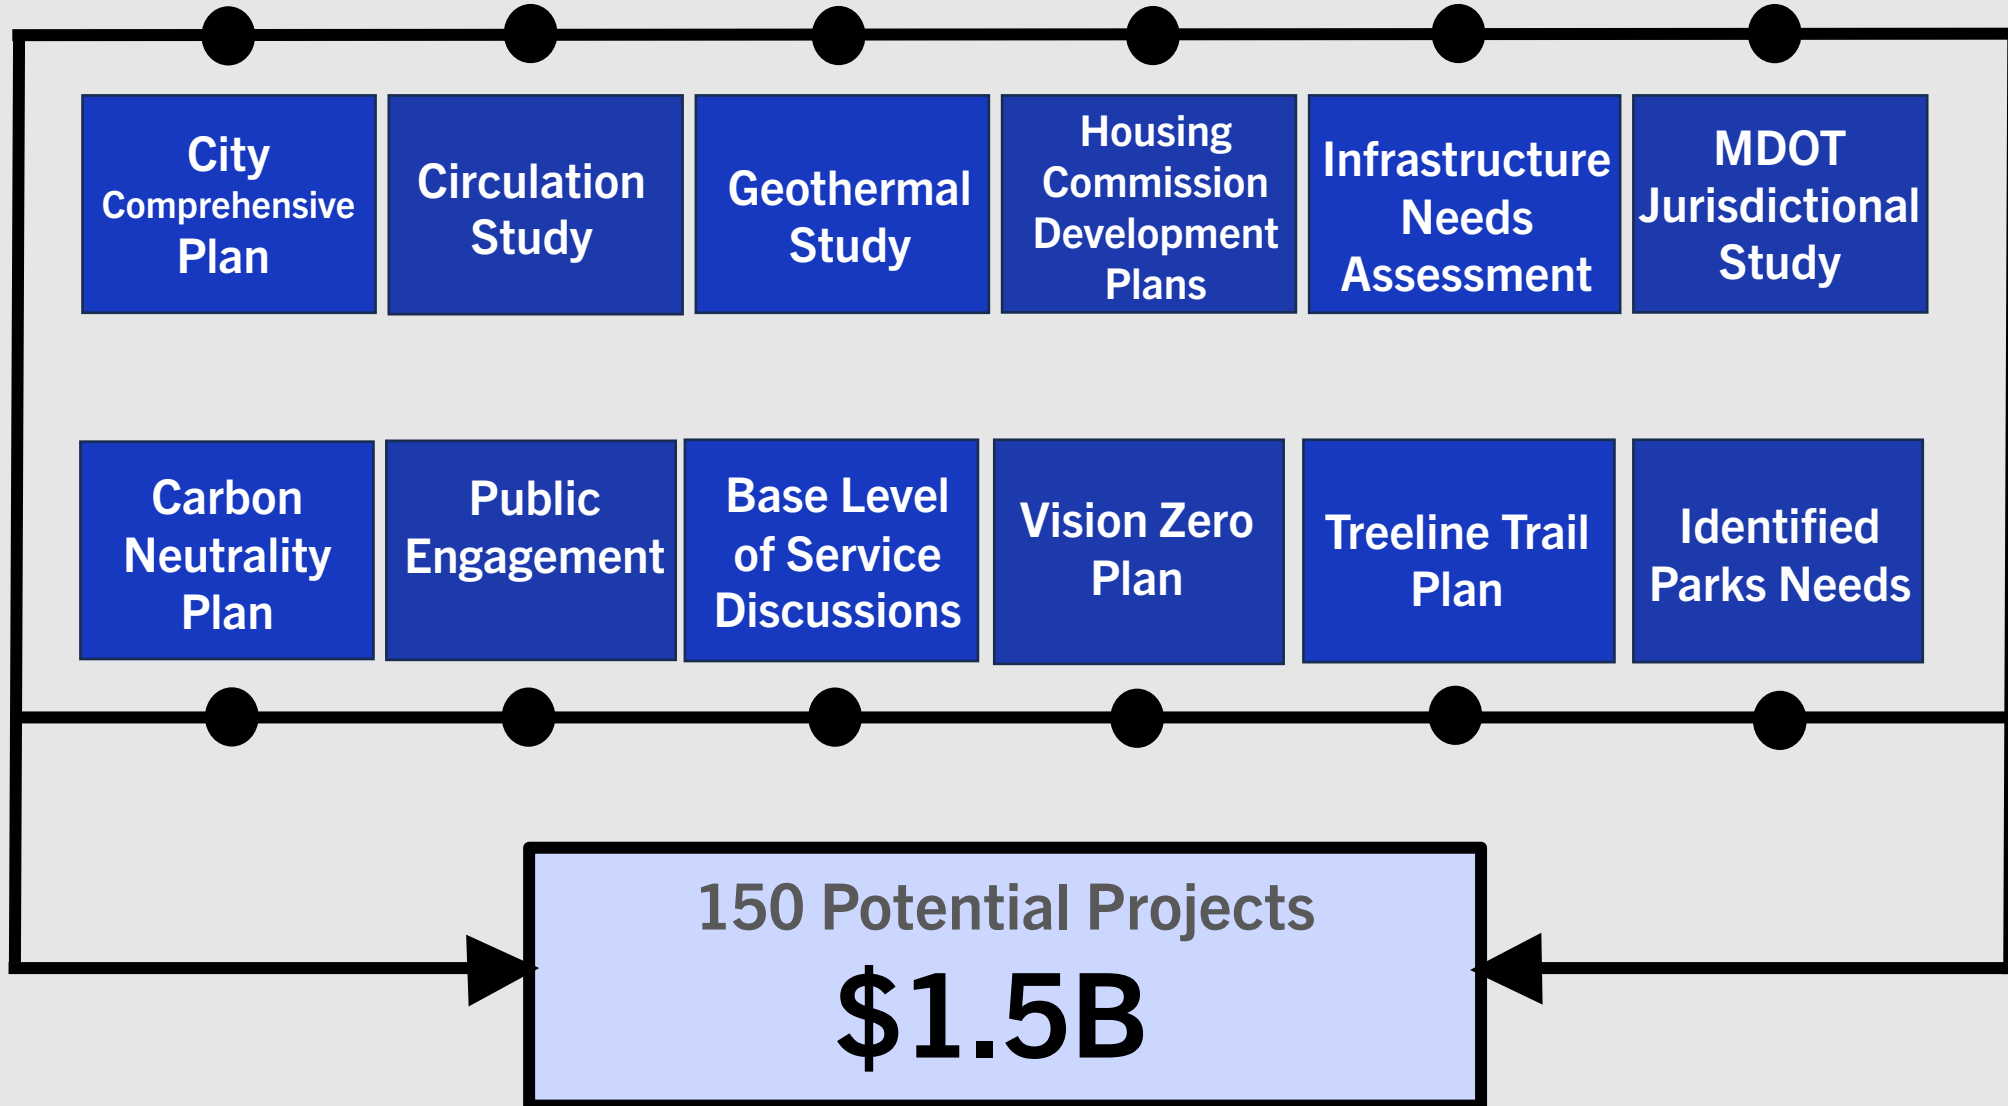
City Comprehensive Plan

Circulation Study

Geothermal Study

Housing Commission Development Plans

Infrastructure Needs Assessment

MDOT Jurisdictional Study

Carbon Neutrality Plan

Public Engagement

Base Level of Service Discussions

Vision Zero Plan

Treeline Trail Plan

Identified Parks Needs

150 Potential Projects

$1.5B